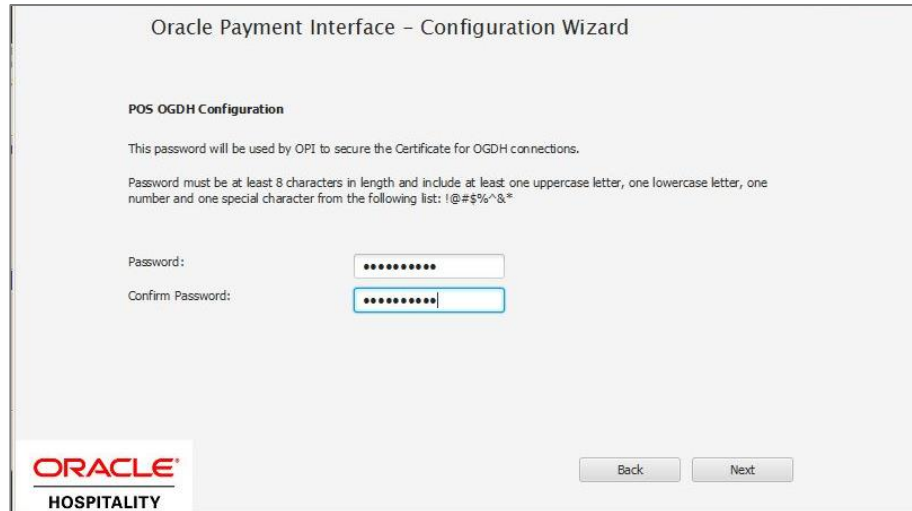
Oracle Payment Interface - Configuration Wizard

POS OGDH Configuration

This password will be used by OPI to secure the Certificate for OGDH connections.

Password must be at least 8 characters in length and include at least one uppercase letter, one lowercase letter, one number and one special character from the following list: !@#$%^&*

Password: •••••••••••

Confirm Password: •••••••••••

ORACLE
HOSPITALITY

Back

Next